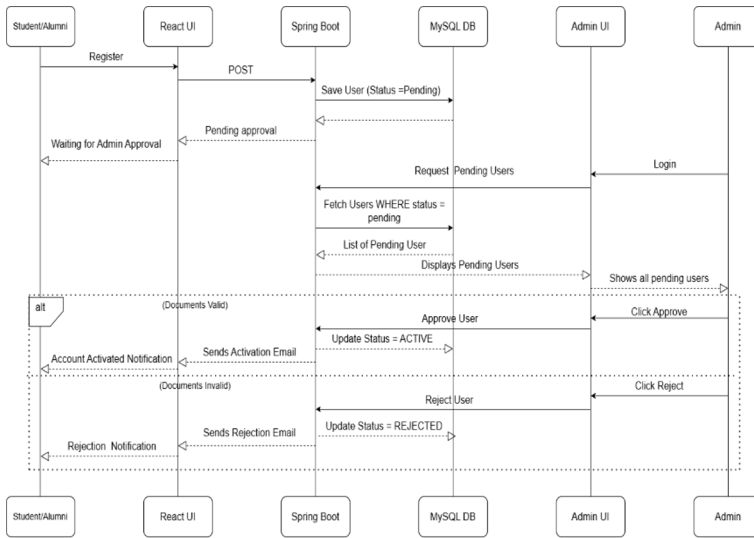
Student/Alumni

React UI

Spring Boot

MySQL DB

Admin UI

Admin

Register

POST

Save User (Status =Pending)

Pending approval

Waiting for Admin Approval

Request Pending Users

Login

Fetch Users WHERE status = pending

List of Pending User

Displays Pending Users

Shows all pending users

alt

(Documents Valid)

Approve User

Click Approve

Update Status = ACTIVE

Sends Activation Email

Account Activated Notification

(Documents Invalid)

Click Reject

Reject User

Update Status = REJECTED

Sends Rejection Email

Rejection Notification

Student/Alumni

React UI

Spring Boot

MySQL DB

Admin UI

Admin